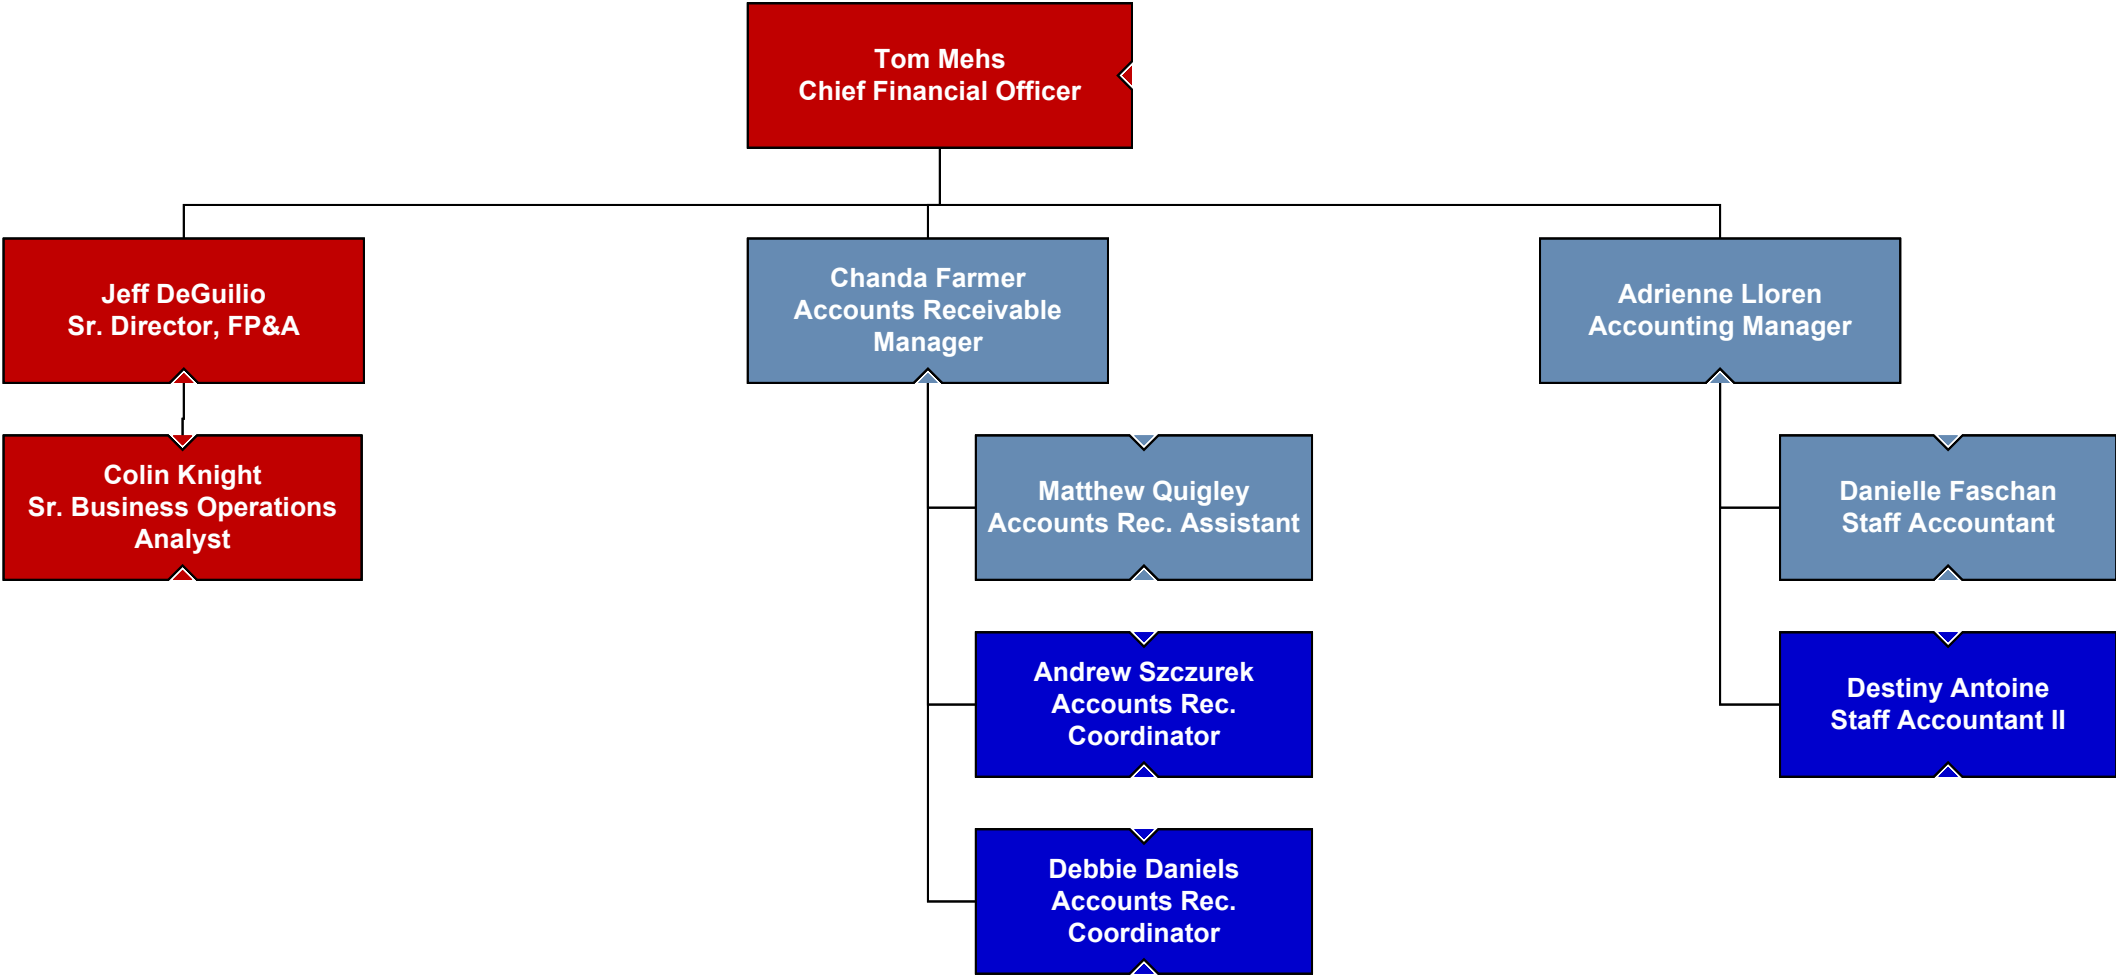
Tom Mehs
Chief Financial Officer

Jeff DeGuilio
Sr. Director, FP&A

Colin Knight
Sr. Business Operations Analyst

Chanda Farmer
Accounts Receivable Manager

Matthew Quigley
Accounts Rec. Assistant

Andrew Szczurek
Accounts Rec. Coordinator

Debbie Daniels
Accounts Rec. Coordinator

Adrienne Lloren
Accounting Manager

Danielle Faschan
Staff Accountant

Destiny Antoine
Staff Accountant II